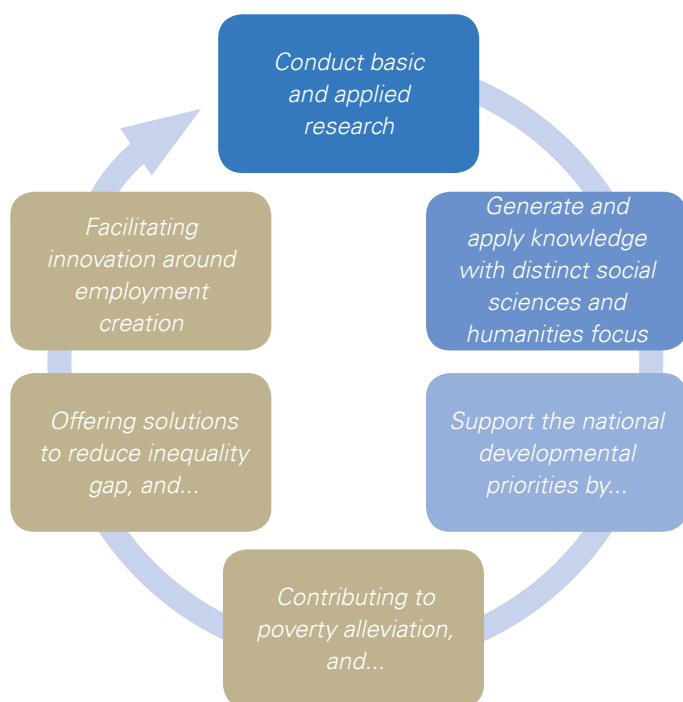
Conduct basic and applied research

Generate and apply knowledge with distinct social sciences and humanities focus

Support the national developmental priorities by...

Contributing to poverty alleviation, and...

Offering solutions to reduce inequality gap, and...

Facilitating innovation around employment creation